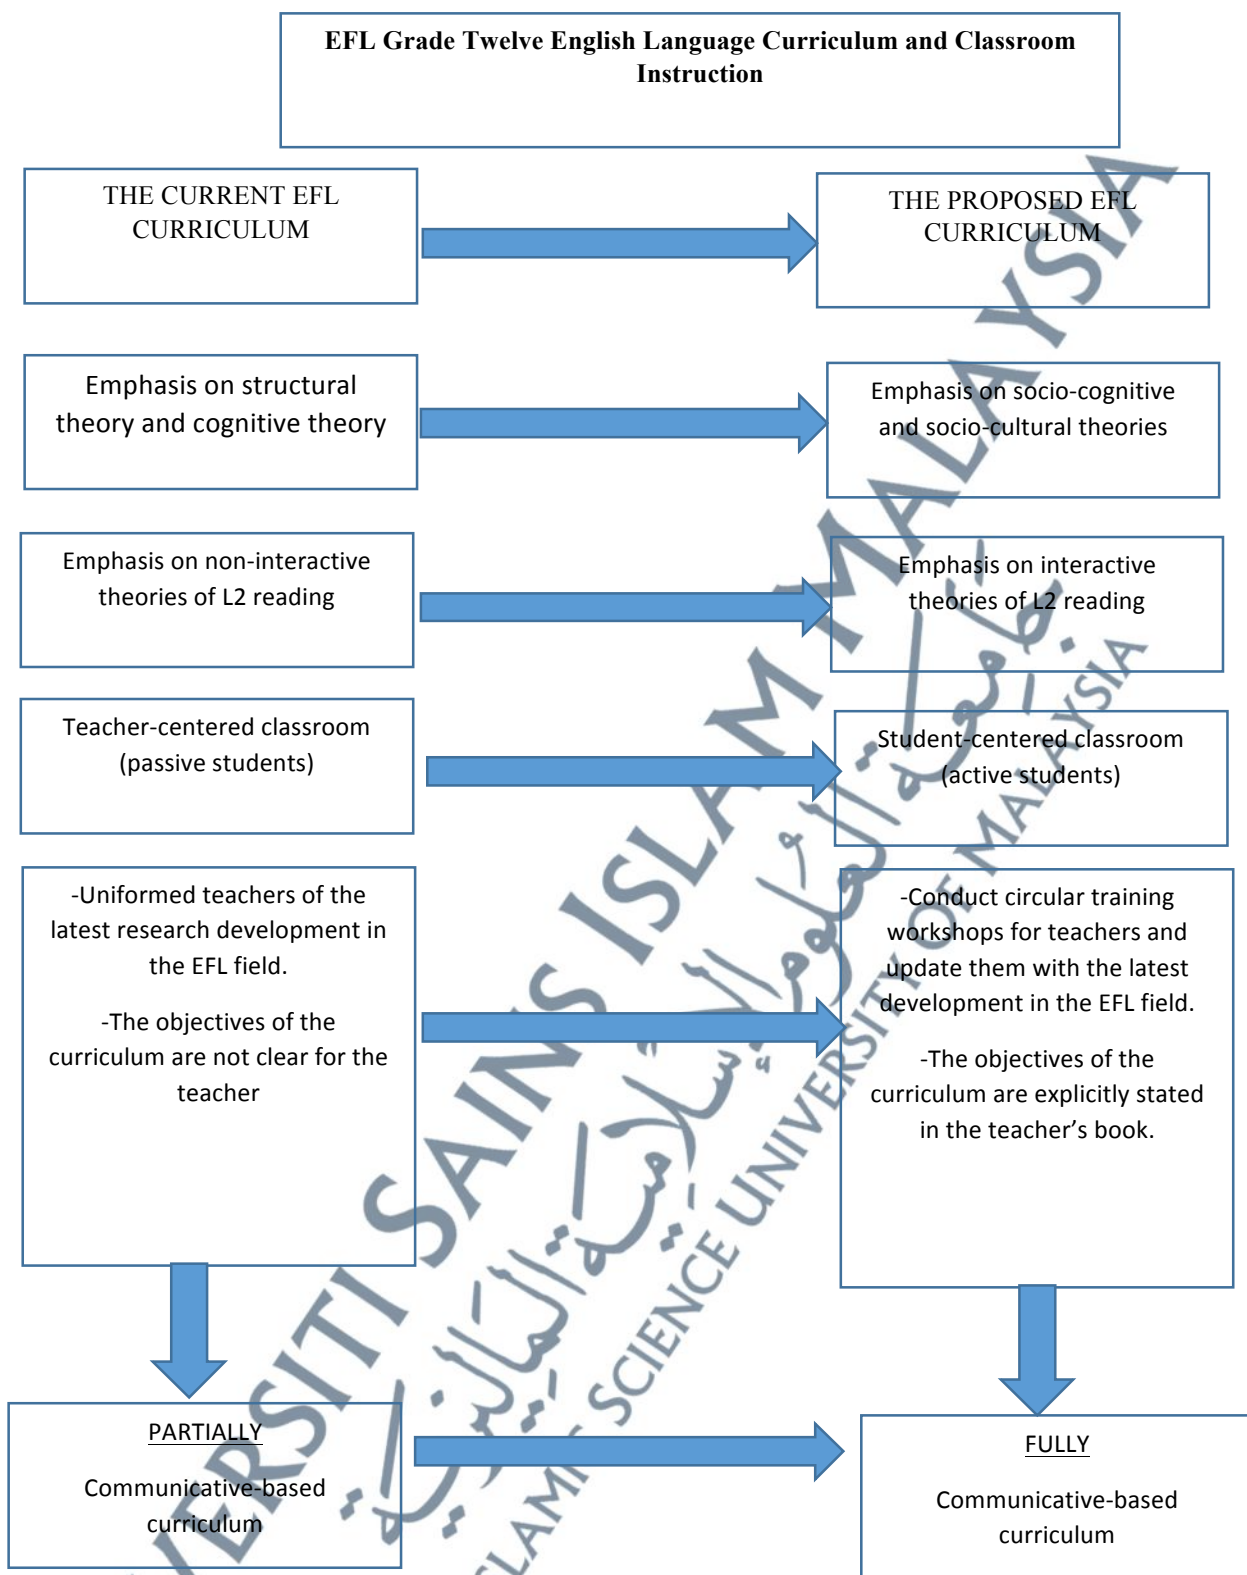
EFL Grade Twelve English Language Curriculum and Classroom Instruction

THE CURRENT EFL CURRICULUM

THE PROPOSED EFL CURRICULUM

Emphasis on structural theory and cognitive theory

Emphasis on socio-cognitive and socio-cultural theories

Emphasis on non-interactive theories of L2 reading

Emphasis on interactive theories of L2 reading

Teacher-centered classroom (passive students)

Student-centered classroom (active students)

-Uniformed teachers of the latest research development in the EFL field.

-The objectives of the curriculum are not clear for the teacher

-Conduct circular training workshops for teachers and update them with the latest development in the EFL field.

-The objectives of the curriculum are explicitly stated in the teacher's book.

PARTIALLY

Communicative-based curriculum

FULLY

Communicative-based curriculum

UNIVERSITI SAINS ISLAM MALAYSIA

ISLAMIC SCIENCE UNIVERSITY OF MALAYSIA